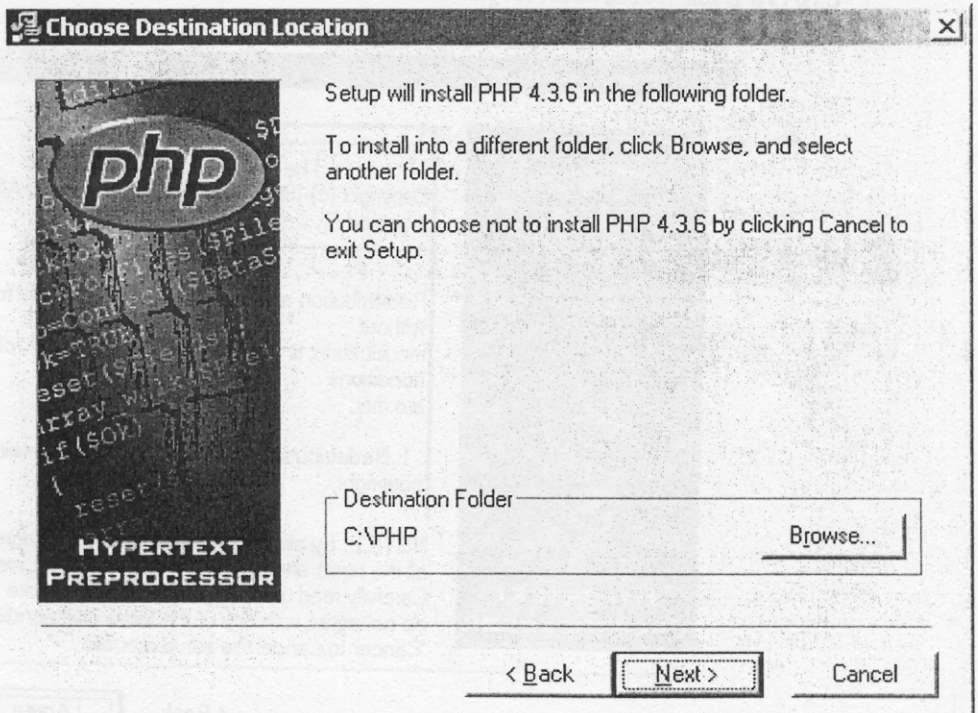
Choose Destination Location

php

HYPERTEXT PREPROCESSOR

Setup will install PHP 4.3.6 in the following folder.

To install into a different folder, click Browse, and select another folder.

You can choose not to install PHP 4.3.6 by clicking Cancel to exit Setup.

Destination Folder

C:\PHP

Browse...

< Back

Next >

Cancel